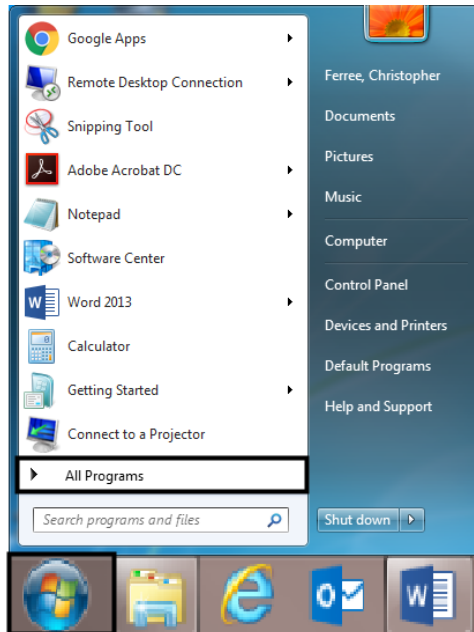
Google Apps
Remote Desktop Connection
Snipping Tool
Adobe Acrobat DC
Notepad
Software Center
Word 2013
Calculator
Getting Started
Connect to a Projector
All Programs
Search programs and files

Ferree, Christopher
Documents
Pictures
Music
Computer
Control Panel
Devices and Printers
Default Programs
Help and Support
Shut down